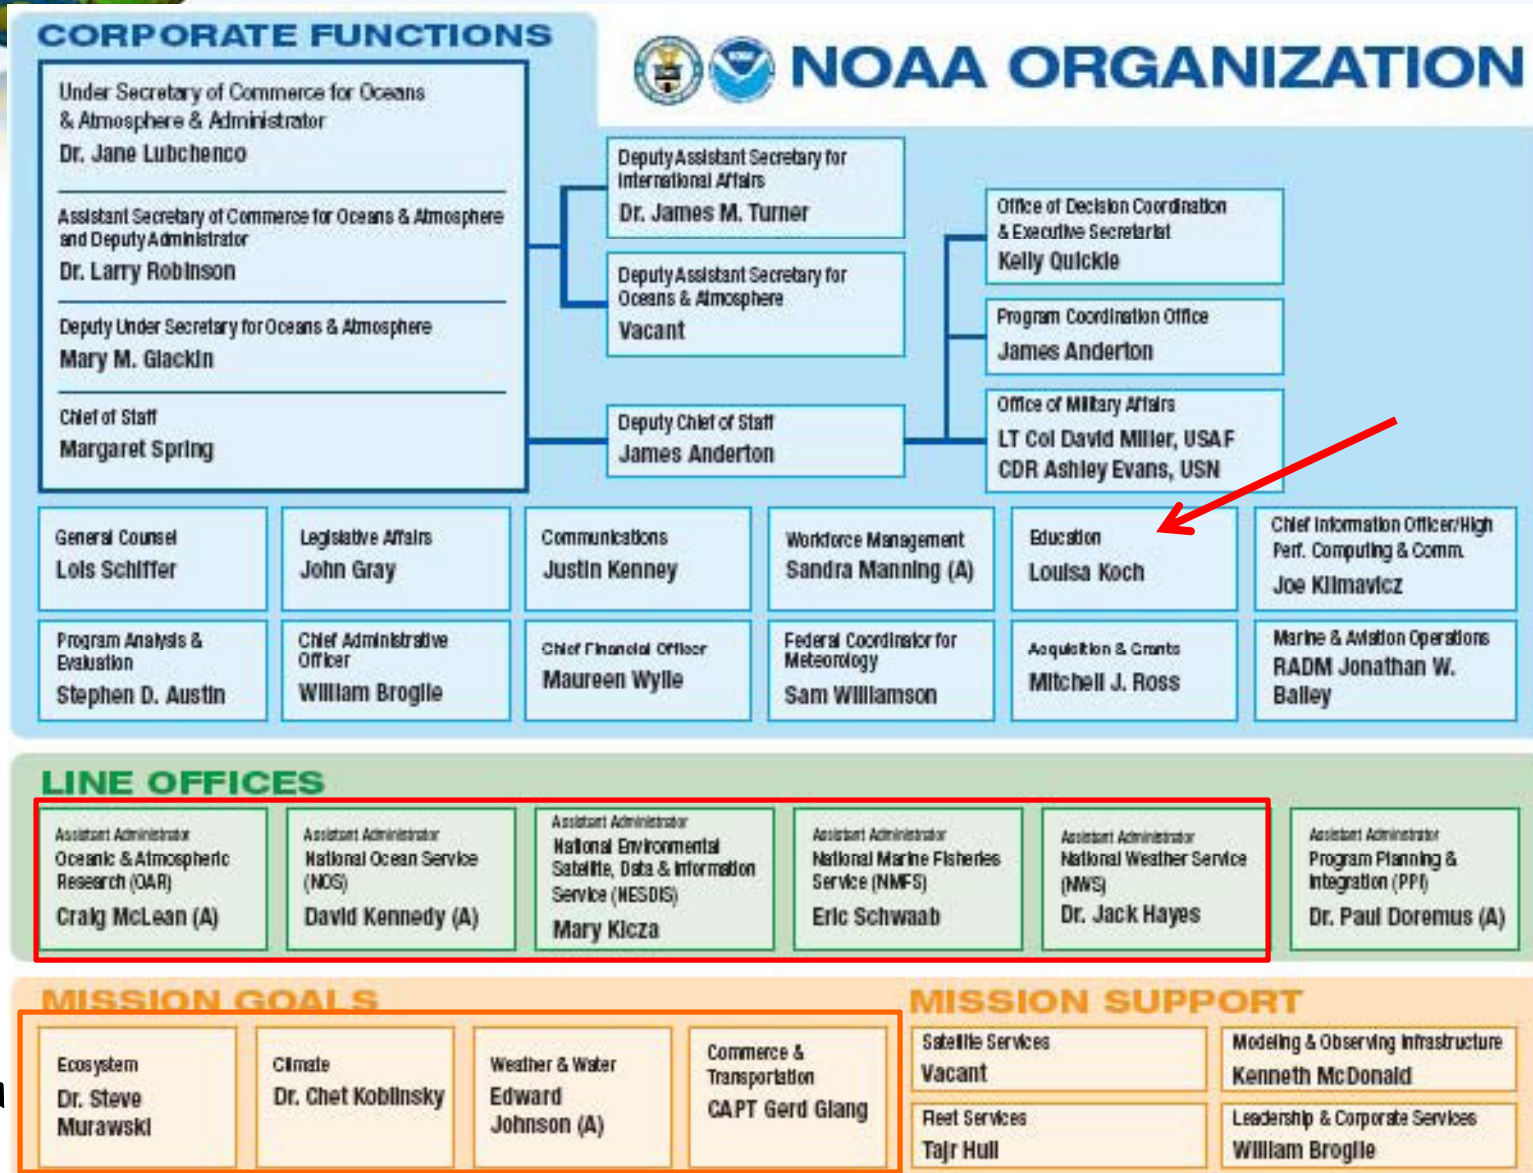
CORPORATE FUNCTIONS

NOAA ORGANIZATION

Under Secretary of Commerce for Oceans & Atmosphere & Administrator
Dr. Jane Lubchenco

Assistant Secretary of Commerce for Oceans & Atmosphere and Deputy Administrator
Dr. Larry Robinson

Deputy Under Secretary for Oceans & Atmosphere
Mary M. Glackin

Chief of Staff
Margaret Spring

Deputy Assistant Secretary for International Affairs
Dr. James M. Turner

Deputy Assistant Secretary for Oceans & Atmosphere
Vacant

Deputy Chief of Staff
James Anderton

Office of Decision Coordination & Executive Secretariat
Kelly Quickle

Program Coordination Office
James Anderton

Office of Military Affairs
LT Col David Miller, USAF
CDR Ashley Evans, USN

General Counsel
Lois Schiffer

Legislative Affairs
John Gray

Communications
Justin Kenney

Workforce Management
Sandra Manning (A)

Education
Louisa Koch

Chief Information Officer/High Perf. Computing & Comm.
Joe Klimavicz

Program Analysis & Evaluation
Stephen D. Austin

Chief Administrative Officer
William Broglie

Chief Financial Officer
Maureen Wylie

Federal Coordinator for Meteorology
Sam Williamson

Acquisition & Grants
Mitchell J. Ross

Marine & Aviation Operations
RADM Jonathan W. Bailey

LINE OFFICES

Assistant Administrator
Oceanic & Atmospheric Research (OAR)
Craig McLean (A)

Assistant Administrator
National Ocean Service (NOS)
David Kennedy (A)

Assistant Administrator
National Environmental Satellite, Data & Information Service (NESDIS)
Mary Kicza

Assistant Administrator
National Marine Fisheries Service (NMFS)
Eric Schwaab

Assistant Administrator
National Weather Service (NWS)
Dr. Jack Hayes

Assistant Administrator
Program Planning & Integration (PPI)
Dr. Paul Doremus (A)

MISSION GOALS

Ecosystem
Dr. Steve Murawski

Climate
Dr. Chet Koblinsky

Weather & Water
Edward Johnson (A)

Commerce & Transportation
CAPT Gerd Glang

MISSION SUPPORT

Satellite Services
Vacant

Modeling & Observing Infrastructure
Kenneth McDonald

Fleet Services
Tajr Hull

Leadership & Corporate Services
William Broglie